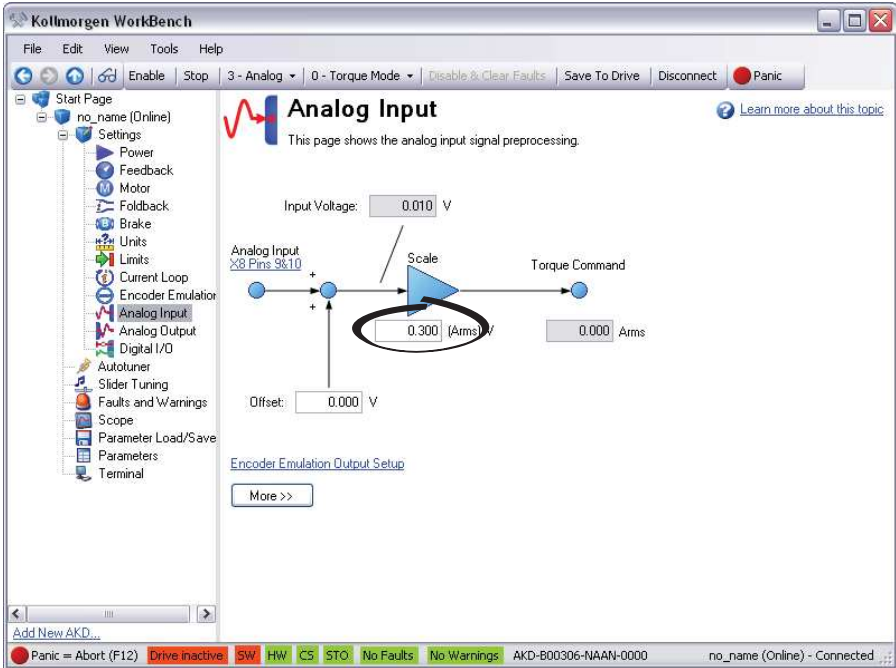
Kollmorgen WorkBench

File Edit View Tools Help

Enable | Stop | 3 - Analog ▾ | 0 - Torque Mode ▾ | Disable & Clear Faults | Save To Drive | Disconnect | Panic

Start Page
no_name (Online)
Settings
Power
Feedback
Motor
Foldback
Brake
Units
Limits
Current Loop
Encoder Emulation
Analog Input
Analog Output
Digital I/O
Autotuner
Slider Tuning
Faults and Warnings
Scope
Parameter Load/Save
Parameters
Terminal

Add New AKD...

Analog Input

This page shows the analog input signal preprocessing.

Learn more about this topic

Input Voltage: 0.010 V

Analog Input
X8 Pins 9&10

+
+

Scale

Torque Command

0.300 (Arms)/V

0.000 Arms

Offset: 0.000 V

Encoder Emulation Output Setup

More >>

Panic = Abort (F12) | Drive Inactive | SW | HW | CS | STO | No Faults | No Warnings | AKD-B00306-NAAN-0000 | no_name (Online) - Connected